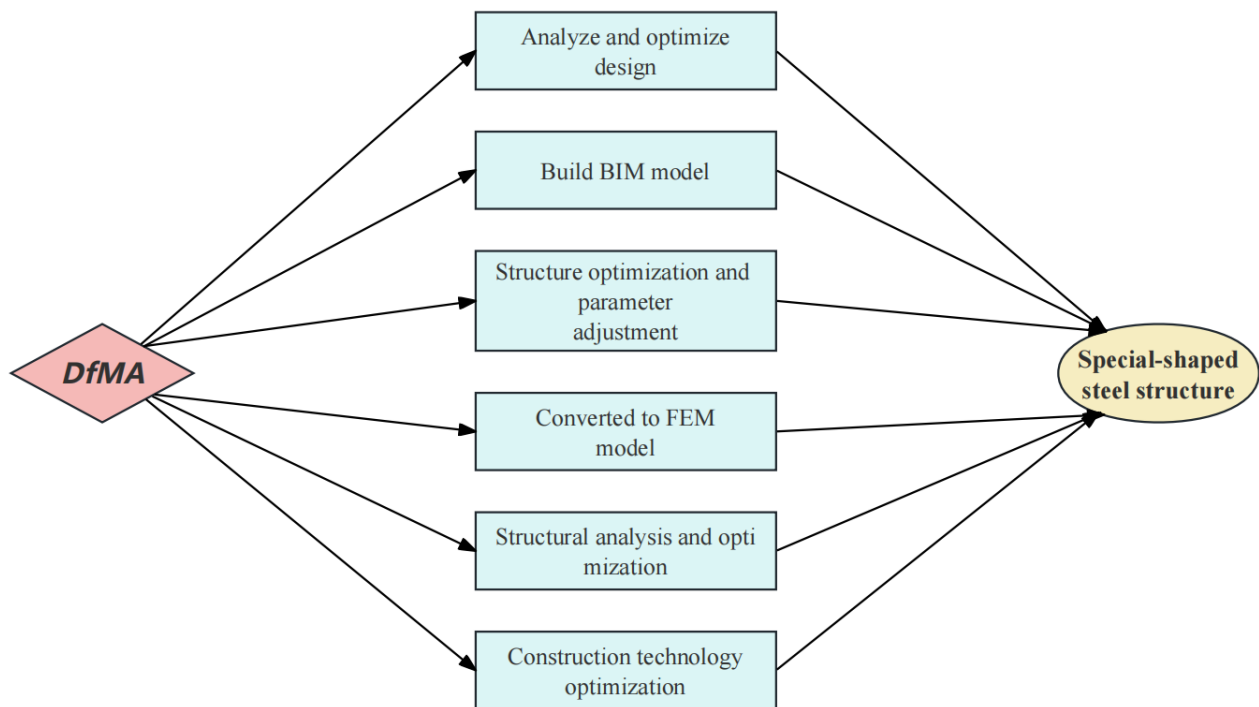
DfMA

Analyze and optimize design

Build BIM model

Structure optimization and parameter adjustment

Converted to FEM model

Structural analysis and opti mization

Construction technology optimization

Special-shaped steel structure